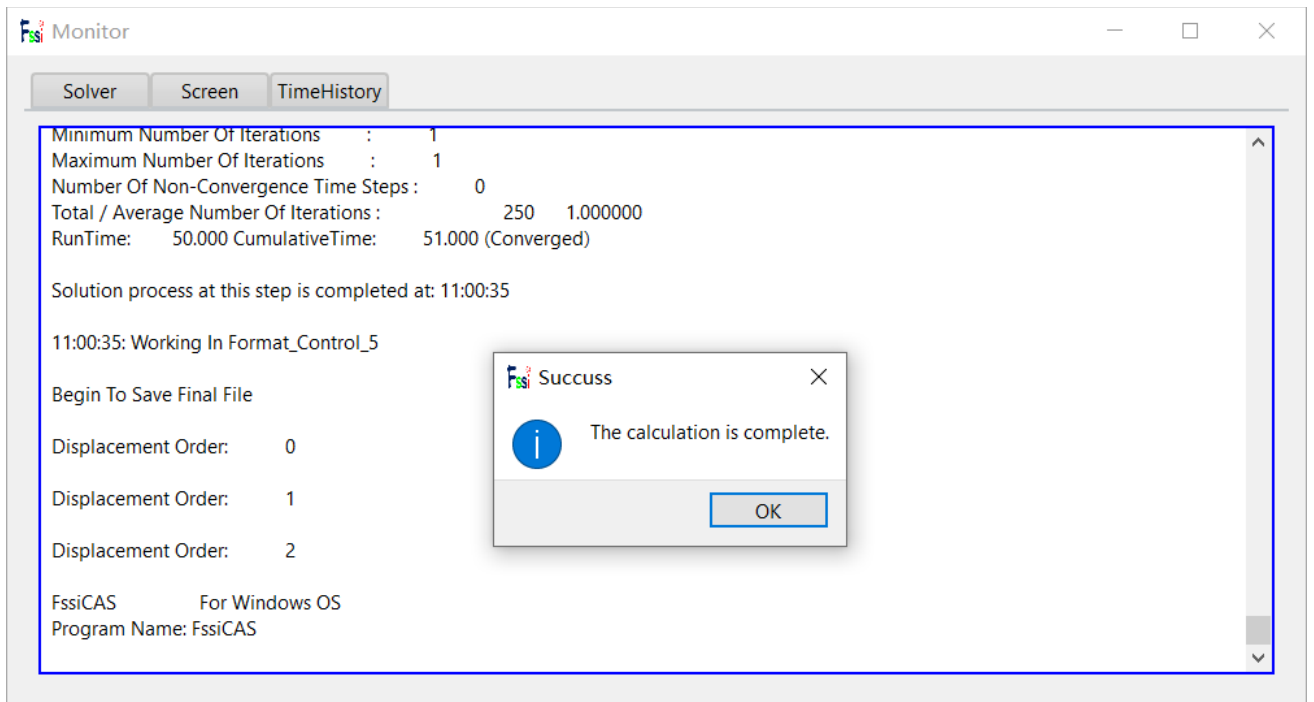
Fssi Monitor

Solver
Screen
TimeHistory

Minimum Number Of Iterations : 1
Maximum Number Of Iterations : 1
Number Of Non-Convergence Time Steps : 0
Total / Average Number Of Iterations : 250 1.000000
RunTime: 50.000 CumulativeTime: 51.000 (Converged)

Solution process at this step is completed at: 11:00:35

11:00:35: Working In Format_Control_5

Begin To Save Final File

Displacement Order: 0

Displacement Order: 1

Displacement Order: 2

FssiCAS For Windows OS
Program Name: FssiCAS

Fssi Succuss

The calculation is complete.

OK